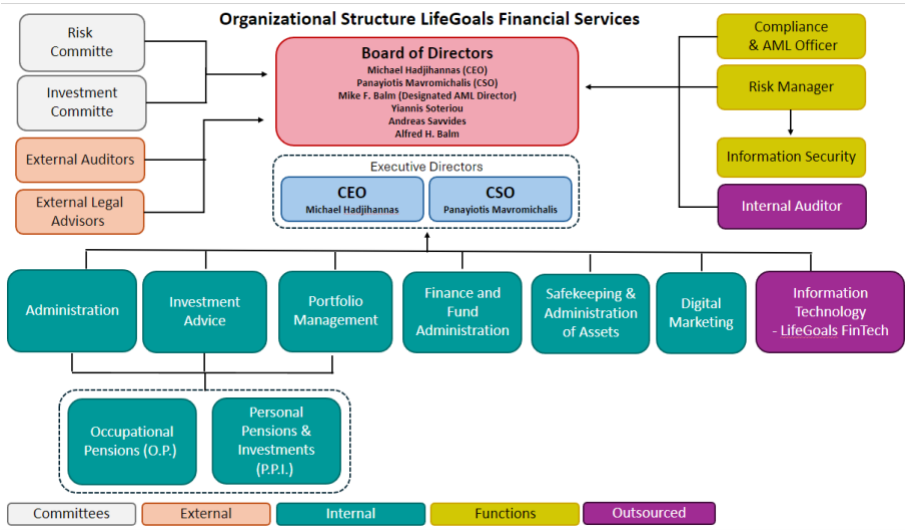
Organizational Structure LifeGoals Financial Services

Risk Committe

Investment Committe

External Auditors

External Legal Advisors

Board of Directors
Michael Hadjihannas (CEO)
Panayiotis Mavromichalis (CSO)
Mike F. Balm (Designated AML Director)
Yiannis Soteriou
Andreas Savvides
Alfred H. Balm

Executive Directors
CEO
Michael Hadjihannas
CSO
Panayiotis Mavromichalis

Compliance & AML Officer

Risk Manager

Information Security

Internal Auditor

Administration

Investment Advice

Portfolio Management

Finance and Fund Administration

Safekeeping & Administration of Assets

Digital Marketing

Information Technology - LifeGoals FinTech

Occupational Pensions (O.P.)

Personal Pensions & Investments (P.P.I.)

Committees | External | Internal | Functions | Outsourced